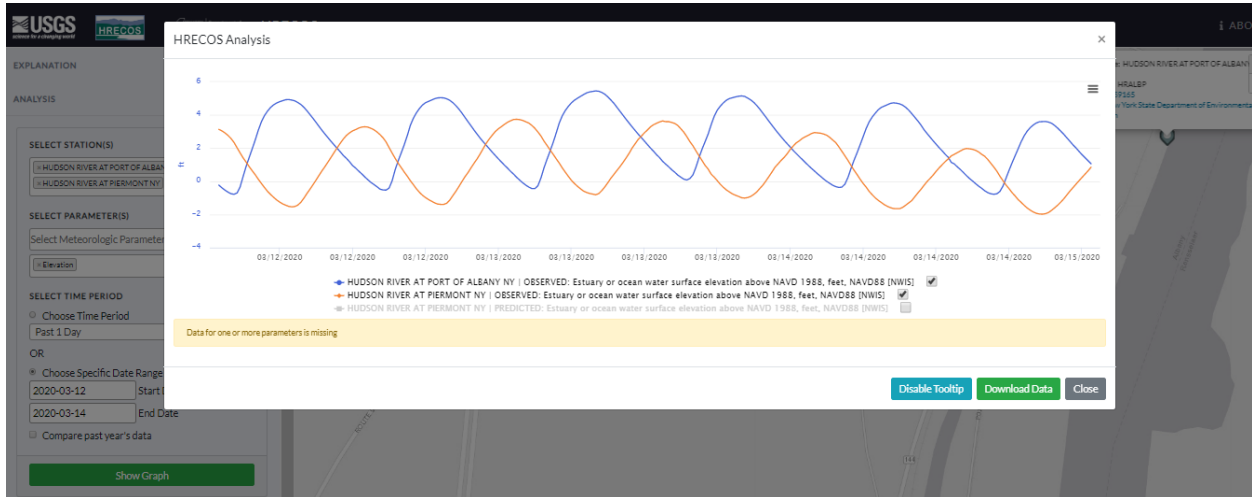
USGS science for a changing world HRECOS

ℹ ABO

EXPLANATION

ANALYSIS

SELECT STATION(S)

× HUDSON RIVER AT PORT OF ALBAN

× HUDSON RIVER AT PIERMONT NY

SELECT PARAMETER(S)

Select Meteorologic Parameter

× Elevation

SELECT TIME PERIOD

Choose Time Period

Past 1 Day

OR

Choose Specific Date Range

2020-03-12 Start

2020-03-14 End Date

Compare past year's data

Show Graph

HUDSON RIVER AT PORT OF ALBANY

HRALBP

York State Department of Environmental

HRECOS Analysis

×

6

4

2

0

-2

-4

ft

03/12/2020 03/12/2020 03/12/2020 03/13/2020 03/13/2020 03/13/2020 03/14/2020 03/14/2020 03/14/2020 03/14/2020 03/15/2020

HUDSON RIVER AT PORT OF ALBANY NY | OBSERVED: Estuary or ocean water surface elevation above NAVD 1988, feet, NAVD88 [NWIS] ☑

HUDSON RIVER AT PIERMONT NY | OBSERVED: Estuary or ocean water surface elevation above NAVD 1988, feet, NAVD88 [NWIS] ☑

HUDSON RIVER AT PIERMONT NY | PREDICTED: Estuary or ocean water surface elevation above NAVD 1988, feet, NAVD88 [NWIS] ☐

Data for one or more parameters is missing

Disable Tooltip Download Data Close